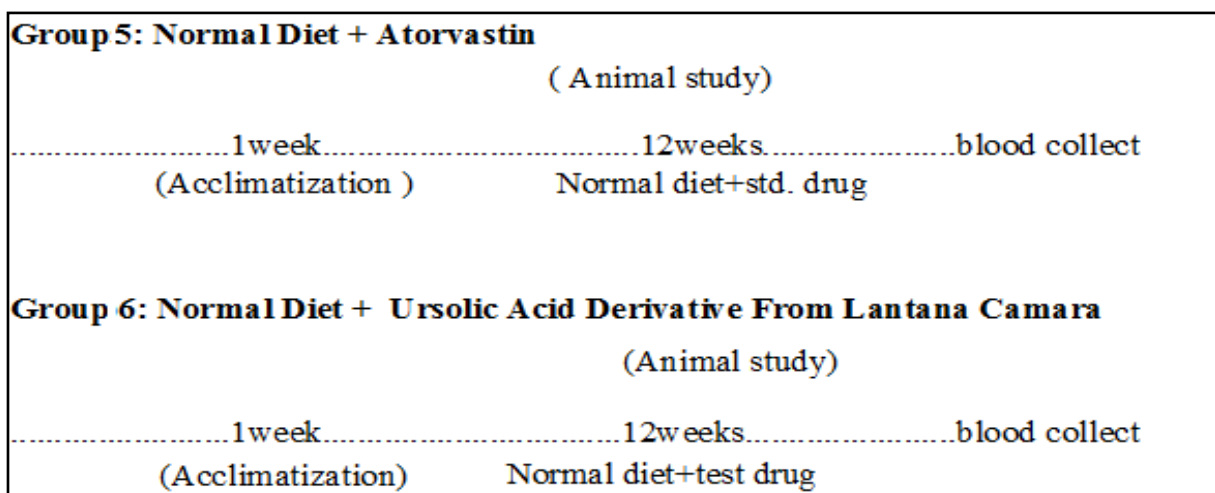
**Group 5: Normal Diet + Atorvastin**

( Animal study)

........................1week...................................12weeks.......................blood collect
(Acclimatization ) Normal diet+std. drug

**Group 6: Normal Diet + Ursolic Acid Derivative From Lantana Camara**

(Animal study)

........................1week...................................12weeks.......................blood collect
(Acclimatization) Normal diet+test drug